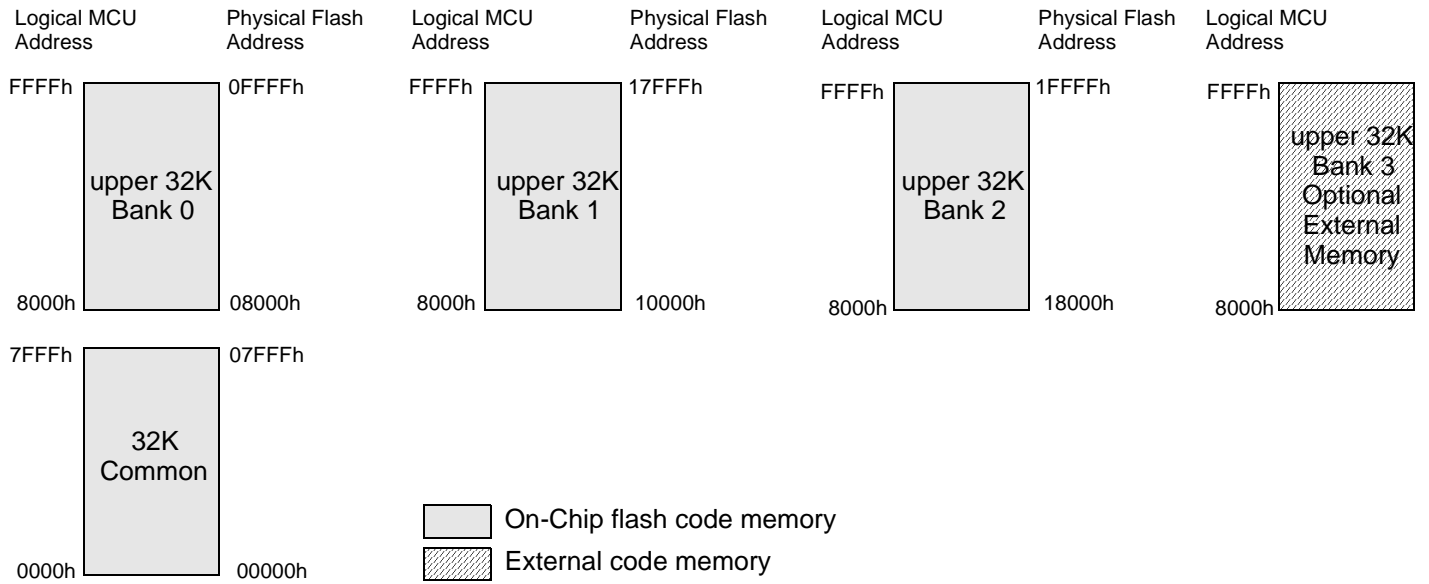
Logical MCU Address

Physical Flash Address

FFFFh

upper 32K Bank 0

8000h

0FFFFh

08000h

Logical MCU Address

Physical Flash Address

FFFFh

upper 32K Bank 1

8000h

17FFFh

10000h

Logical MCU Address

Physical Flash Address

FFFFh

upper 32K Bank 2

8000h

1FFFFh

18000h

Logical MCU Address

FFFFh

upper 32K Bank 3 Optional External Memory

8000h

7FFFh

32K Common

0000h

07FFFh

00000h

On-Chip flash code memory

External code memory